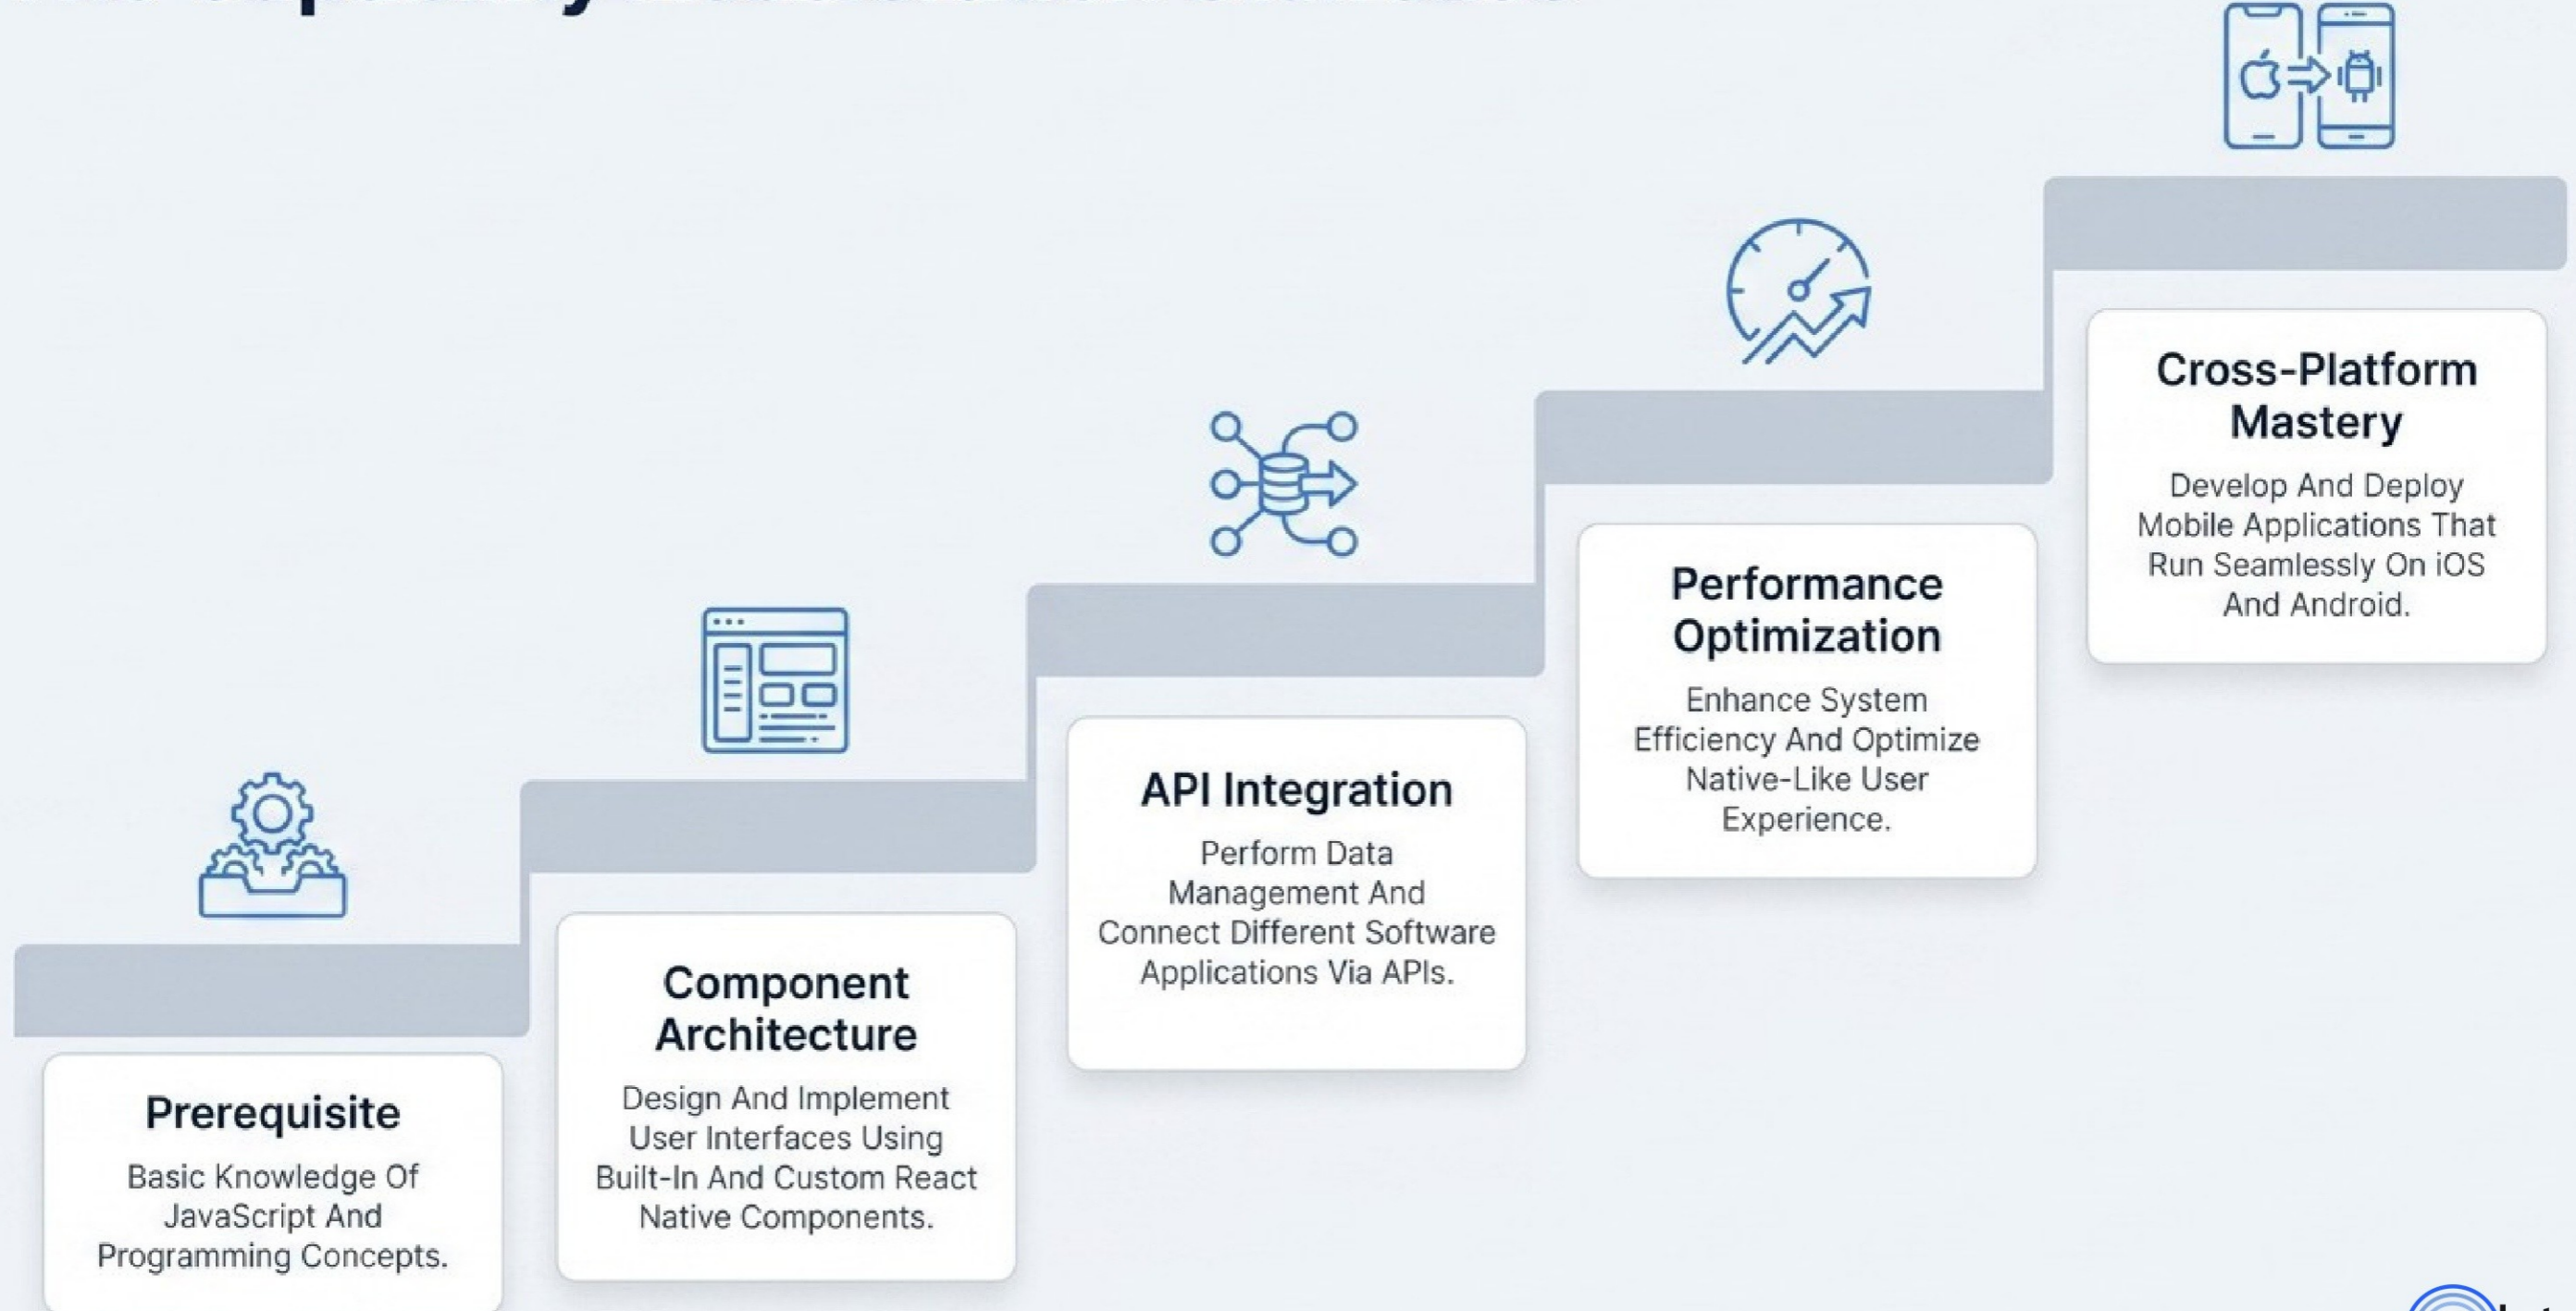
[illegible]

Prerequisite

Basic Knowledge Of JavaScript And Programming Concepts.

Component Architecture

Design And Implement User Interfaces Using Built-In And Custom React Native Components.

API Integration

Perform Data Management And Connect Different Software Applications Via APIs.

Performance Optimization

Enhance System Efficiency And Optimize Native-Like User Experience.

Cross-Platform Mastery

Develop And Deploy Mobile Applications That Run Seamlessly On iOS And Android.